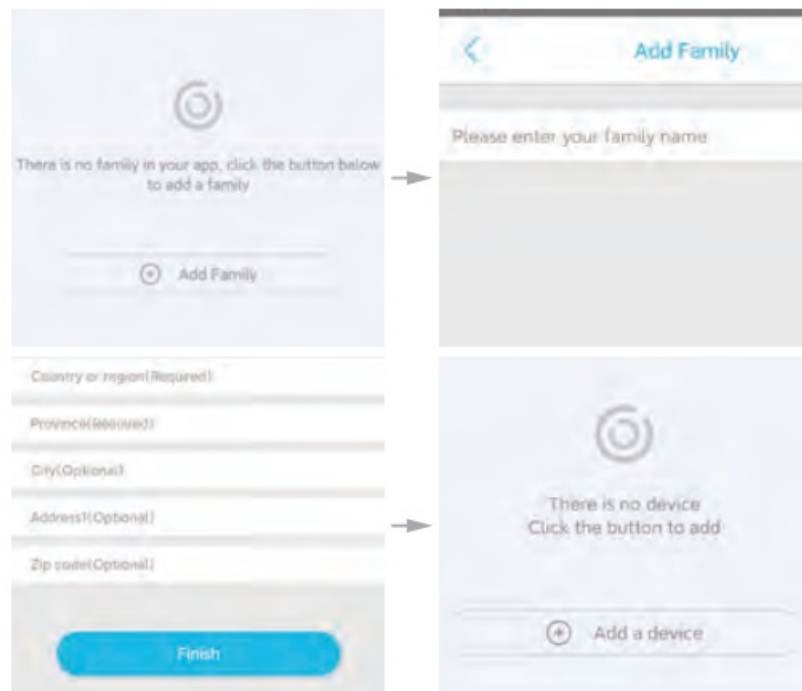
There is no family in your app, click the button below to add a family

Add Family

Add Family

Please enter your family name

Country or region(Required)

Province(Required)

City(Optional)

Address1(Optional)

Zip code(Optional)

Finish

There is no device
Click the button to add

Add a device